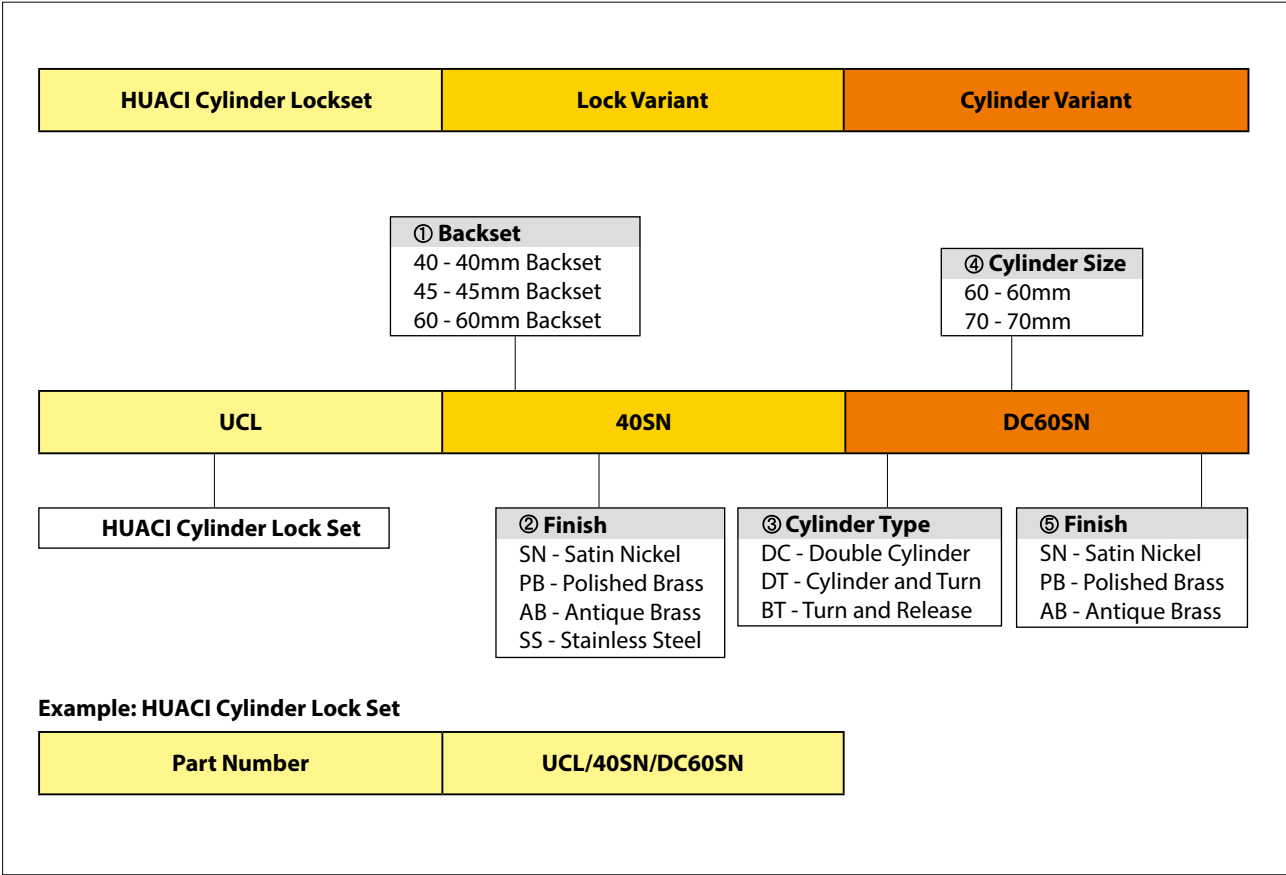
| HUACI Cylinder Lockset | Lock Variant | Cylinder Variant |
|---|---|---|

① Backset
40 - 40mm Backset
45 - 45mm Backset
60 - 60mm Backset

④ Cylinder Size
60 - 60mm
70 - 70mm

| UCL | 40SN | DC60SN |
|---|---|---|

HUACI Cylinder Lock Set

② Finish
SN - Satin Nickel
PB - Polished Brass
AB - Antique Brass
SS - Stainless Steel

③ Cylinder Type
DC - Double Cylinder
DT - Cylinder and Turn
BT - Turn and Release

⑤ Finish
SN - Satin Nickel
PB - Polished Brass
AB - Antique Brass

Example: HUACI Cylinder Lock Set

| Part Number | UCL/40SN/DC60SN |
|---|---|